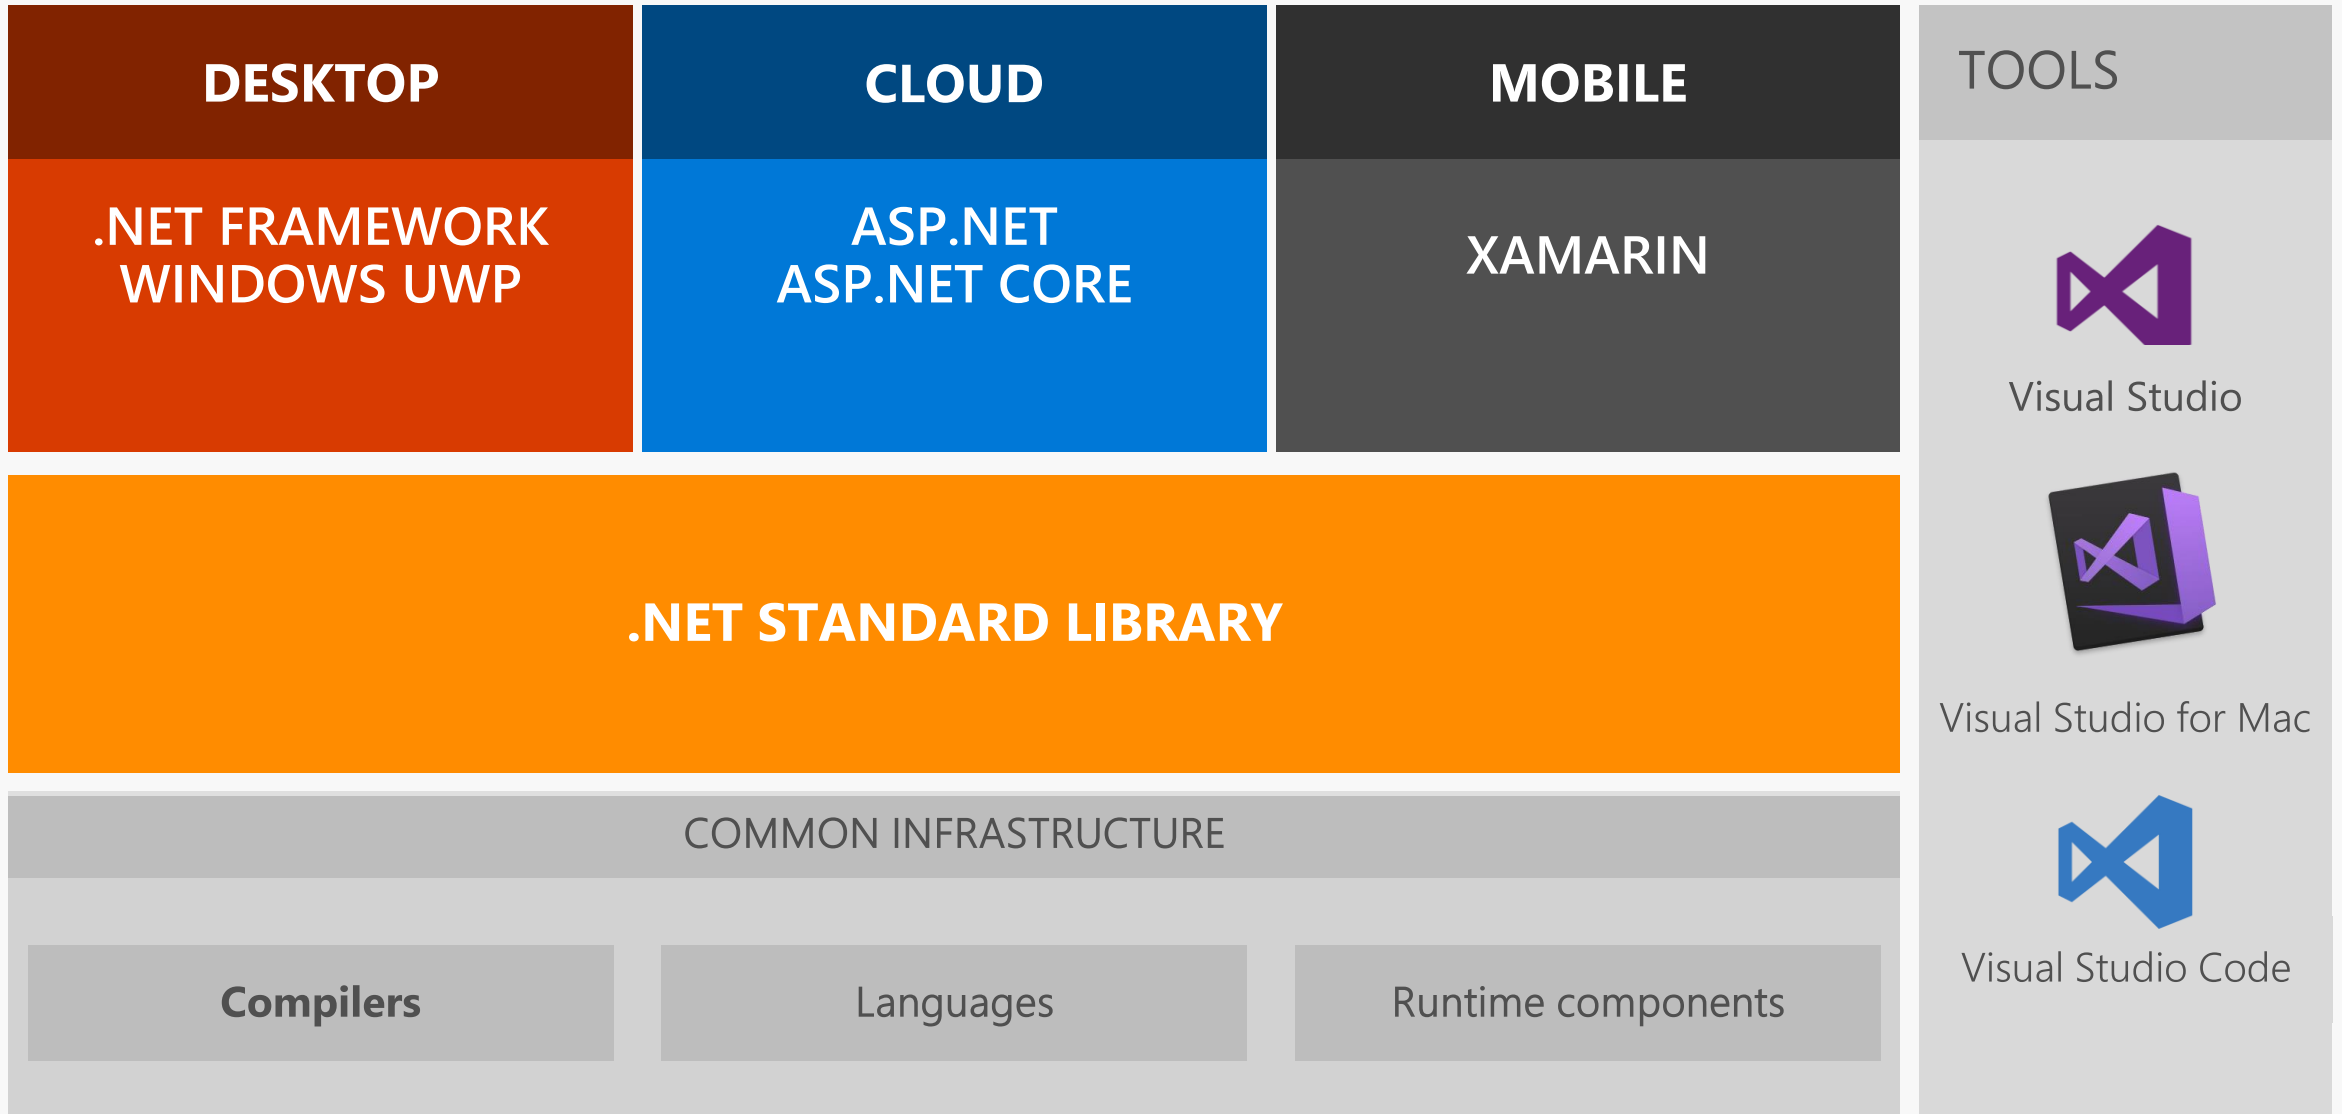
DESKTOP

.NET FRAMEWORK
WINDOWS UWP

CLOUD

ASP.NET
ASP.NET CORE

MOBILE

XAMARIN

TOOLS

Visual Studio

Visual Studio for Mac

Visual Studio Code

.NET STANDARD LIBRARY

COMMON INFRASTRUCTURE

| Compilers | Languages | Runtime components |
|---|---|---|